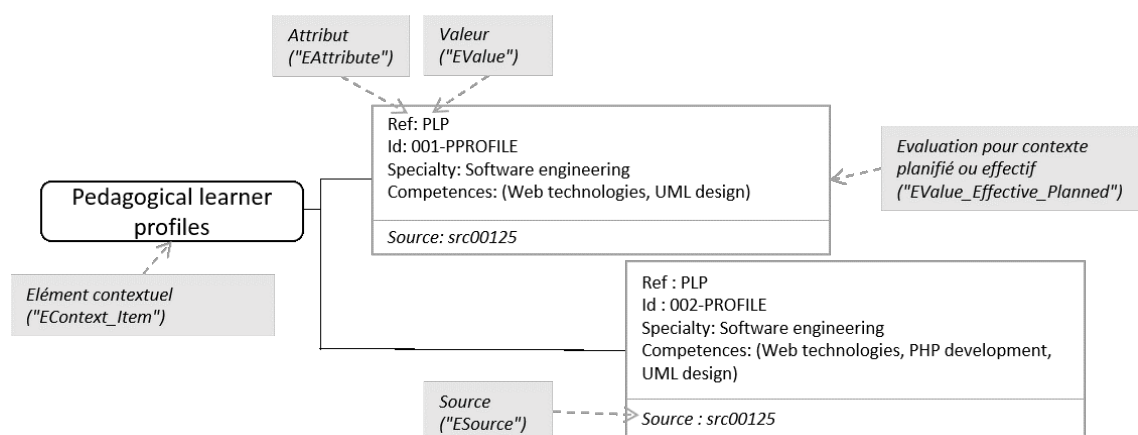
Attribut ("EAttribute")

Valeur ("EValue")

Ref: PLP
Id: 001-PPROFILE
Specialty: Software engineering
Competences: (Web technologies, UML design)

Source: src00125

Evaluation pour contexte planifié ou effectif ("EValue_Effective_Planned")

Pedagogical learner profiles

Elément contextuel ("EContext_Item")

Ref : PLP
Id : 002-PROFILE
Specialty: Software engineering
Competences: (Web technologies, PHP development, UML design)

Source ("ESource")

Source : src00125